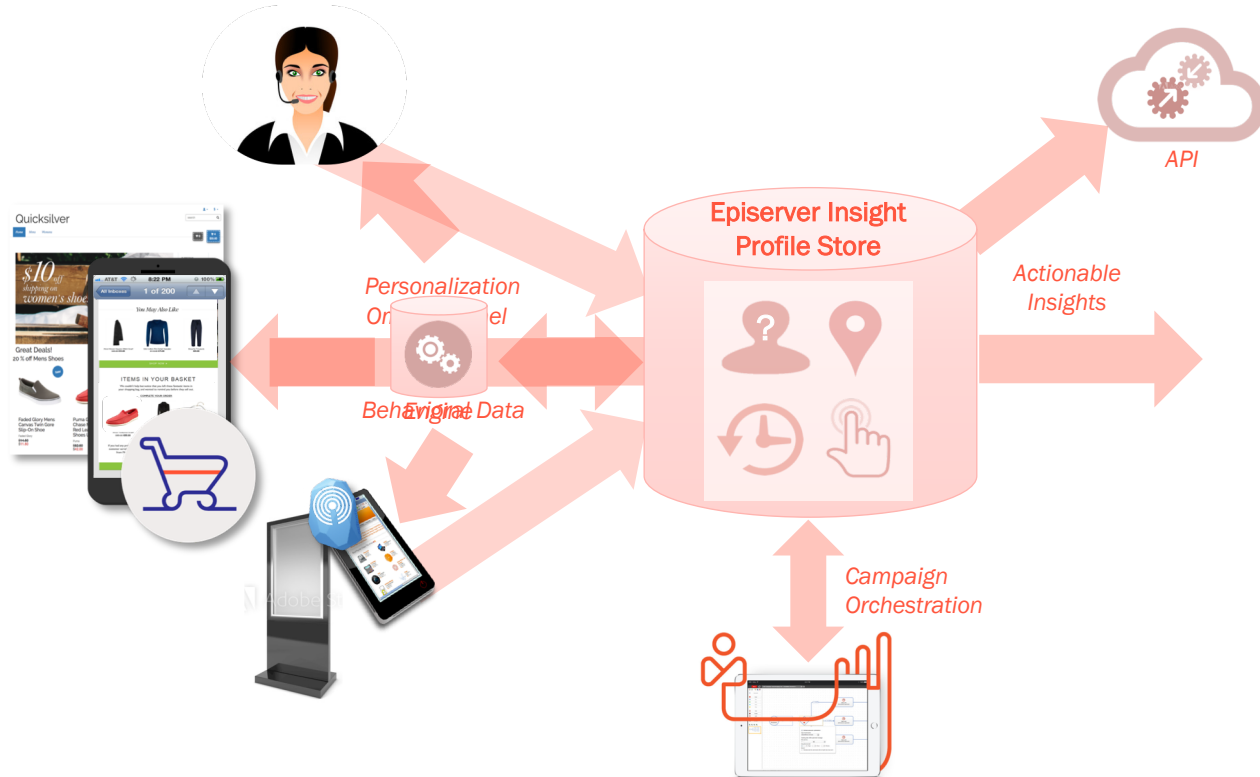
API

Episerver Insight Profile Store

Actionable Insights

Personalization Omni-channel

Behavioral Data

Engine

Campaign Orchestration

Quicksilver

$10 off shipping on women's shoes

Great Deals!
20 % off Mens Shoes

Faded Glory Mens Canvas Twin Gore Slip-On Shoe

Puma

AT&T 8:22 PM 100%

All Inboxes 1 of 200

You May Also Like

ITEMS IN YOUR BASKET

Adobe St